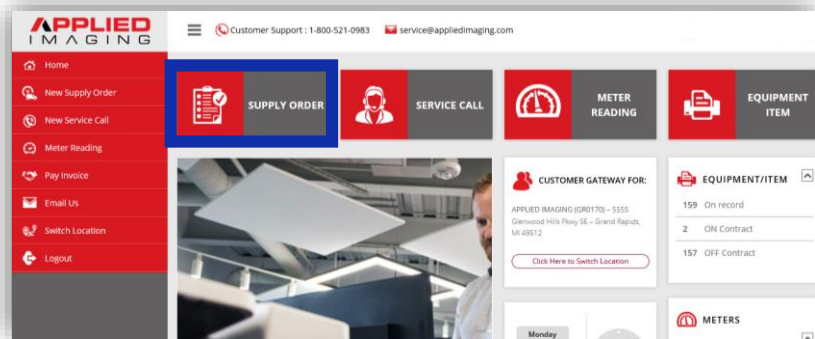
APPLIED IMAGING

Customer Support : 1-800-521-0983 service@appliedimaging.com

Home
New Supply Order
New Service Call
Meter Reading
Pay Invoice
Email Us
Switch Location
Logout

SUPPLY ORDER
SERVICE CALL
METER READING
EQUIPMENT ITEM

CUSTOMER GATEWAY FOR:
APPLIED IMAGING (GR0170) – 5555 Glenwood Hills Pkwy SE – Grand Rapids, MI 49512
Click Here to Switch Location

EQUIPMENT/ITEM
159 On record
2 ON Contract
157 OFF Contract

Monday

METERS